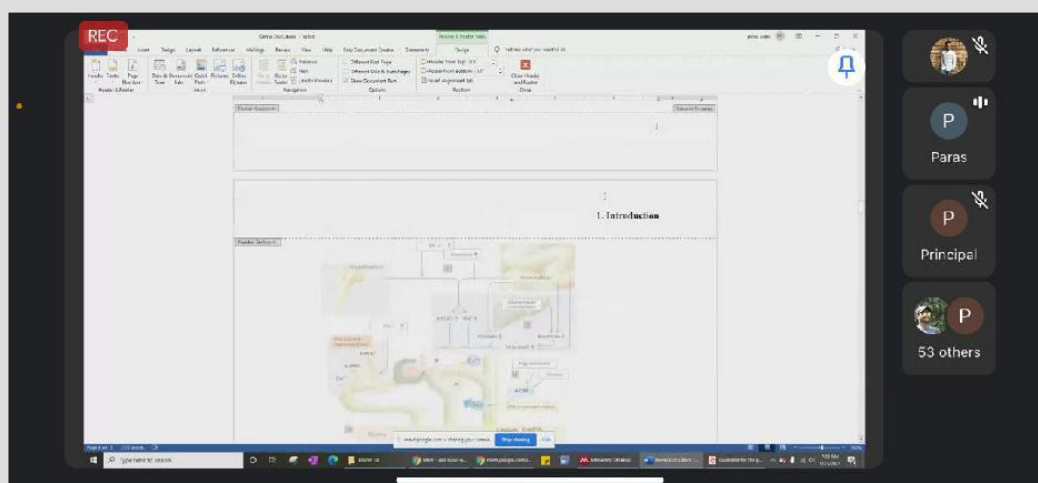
REC

Demo Database - Word

Header & Footer Tools

Insert Design Layout References Mailings Review View Help Easy Document Creator Comments Design

Tell me what you want to do

Header Footer Page Number

Header & Footer

Date & Time Document Info Quick Parts Pictures Online Pictures

Insert

Go to Header Go to Footer

Previous Next Link to Previous

Navigation

Different First Page Different Odd & Even Pages Show Document Text

Options

Header from Top: 0.5" Footer from Bottom: 0.5" Insert Alignment Tab

Position

Close Header and Footer

Close

Footer -Section 1-

Same as Previous

1. Introduction

Header -Section 2-

Page 1 of 1 111 words

Type here to search

meet.google.com is sharing your screen. Stop sharing Hide

Paras

Principal

53 others